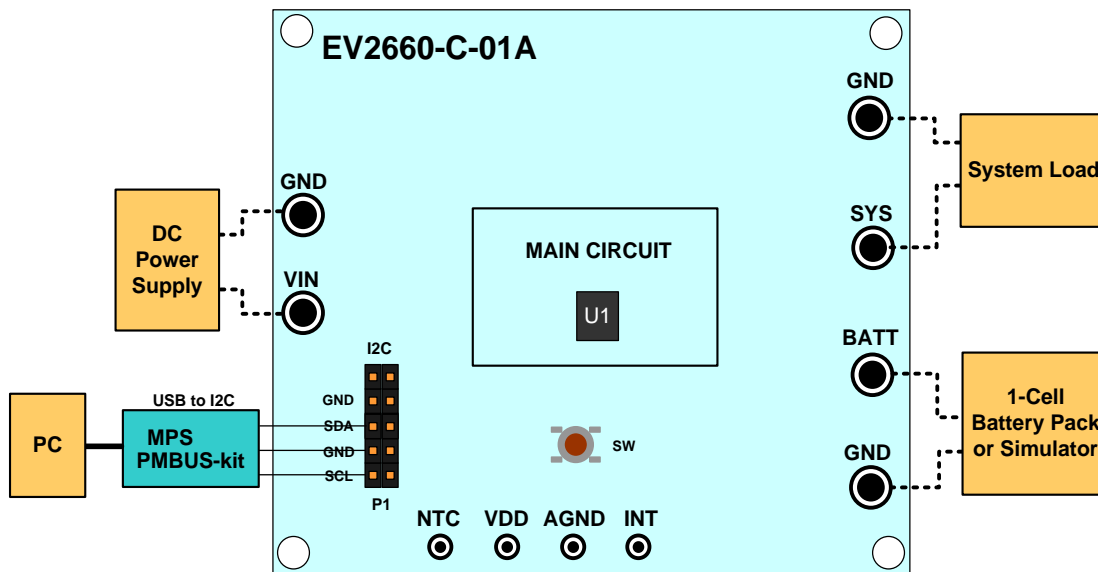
EV2660-C-01A

GND

SYS

System Load

GND

VIN

DC Power Supply

MAIN CIRCUIT

U1

BATT

1-Cell Battery Pack or Simulator

GND

I2C

USB to I2C

PC

MPS PMBUS-kit

GND
SDA
GND
SCL

P1

SW

NTC VDD AGND INT